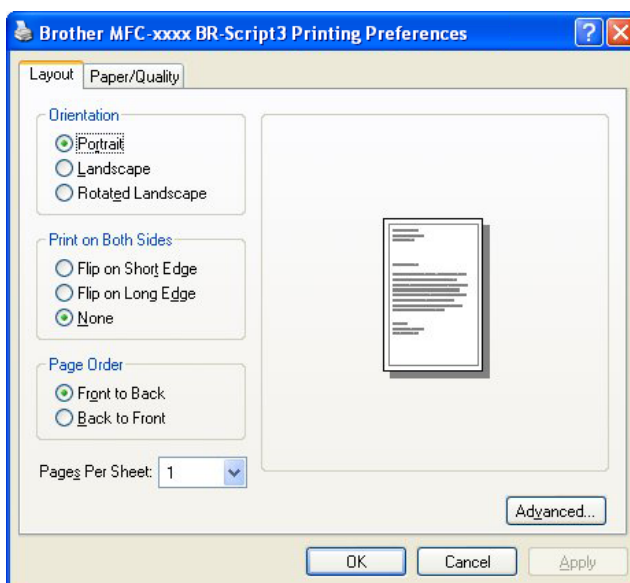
Brother MFC-xxxx BR-Script3 Printing Preferences

Layout
Paper/Quality

Orientation
Portrait
Landscape
Rotated Landscape

Print on Both Sides
Flip on Short Edge
Flip on Long Edge
None

Page Order
Front to Back
Back to Front

Pages Per Sheet: 1

Advanced...

OK
Cancel
Apply